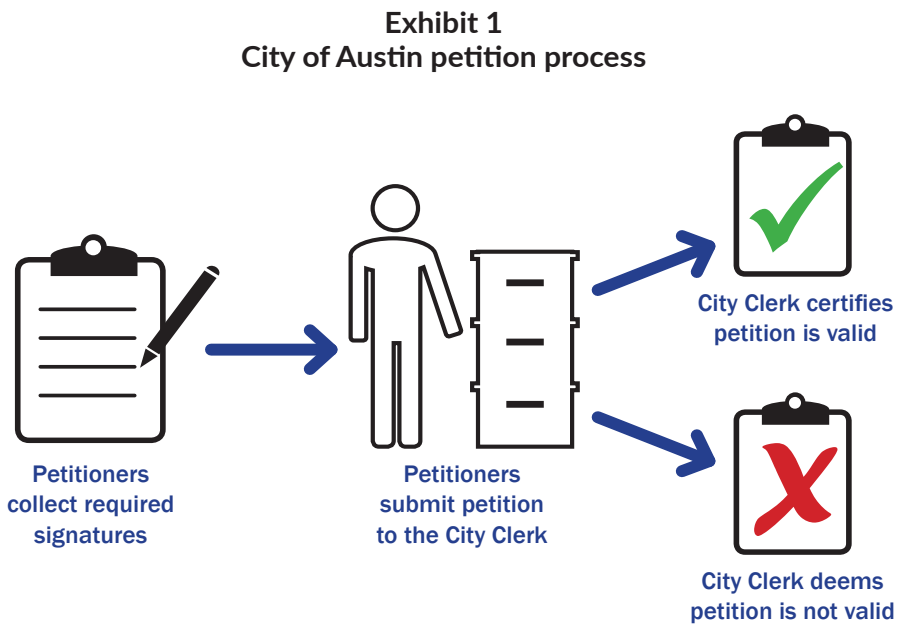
Exhibit 1
City of Austin petition process

Petitioners collect required signatures

Petitioners submit petition to the City Clerk

City Clerk certifies petition is valid

City Clerk deems petition is not valid